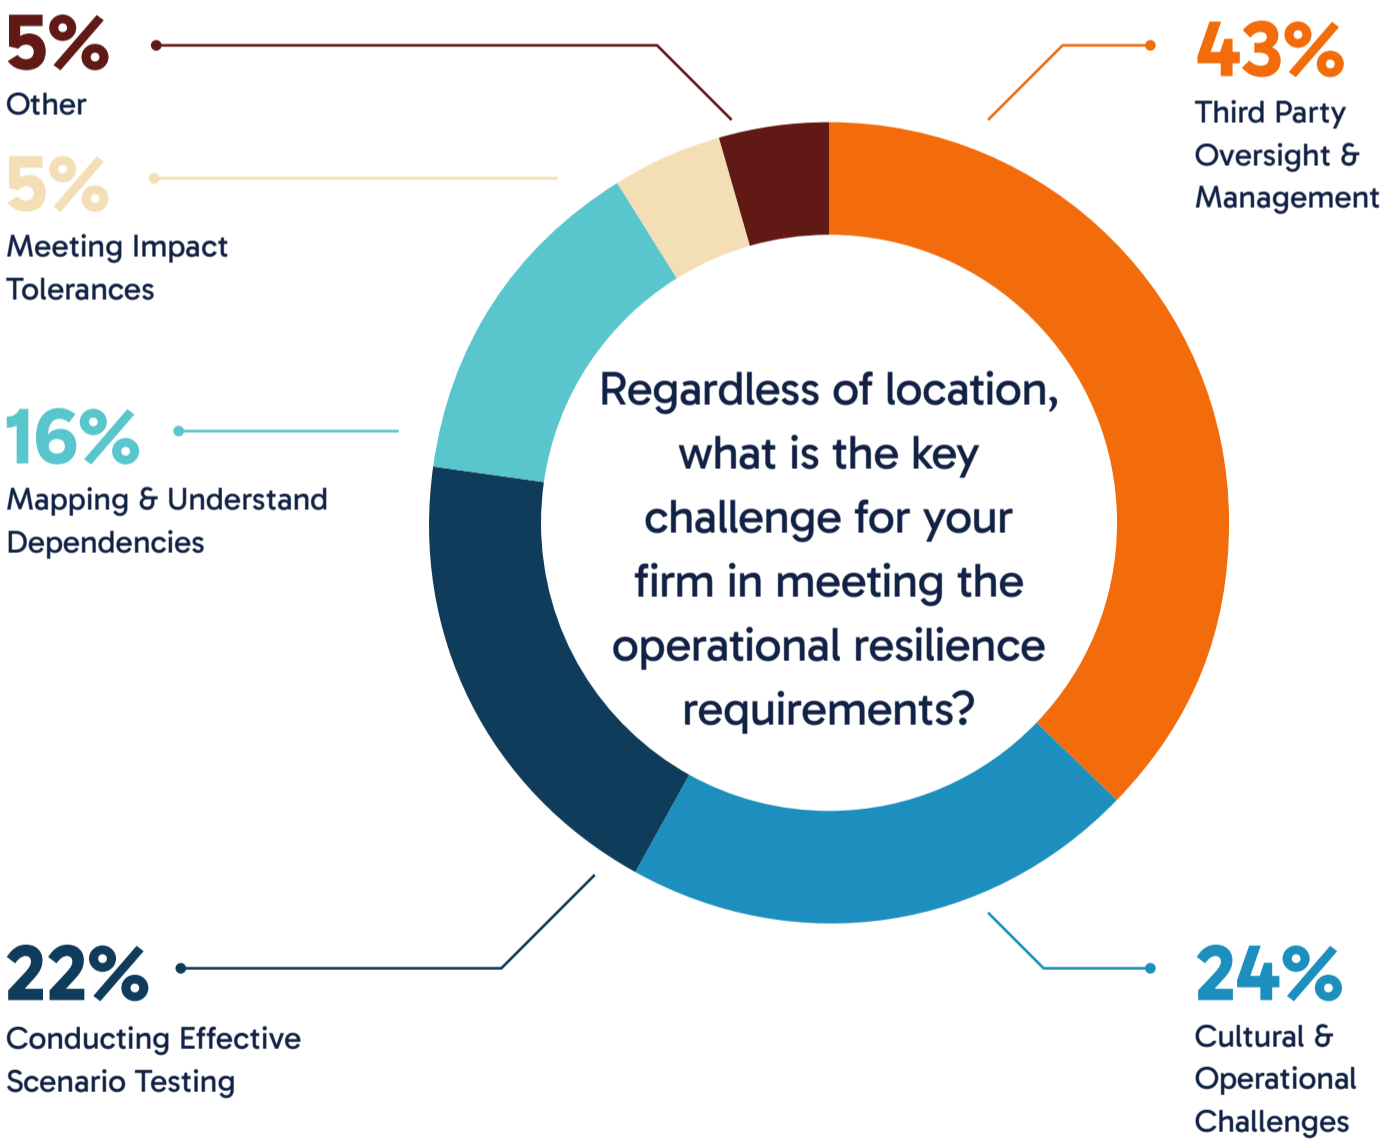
5%
Other

5%
Meeting Impact Tolerances

16%
Mapping & Understand Dependencies

22%
Conducting Effective Scenario Testing

43%
Third Party Oversight & Management

24%
Cultural & Operational Challenges

Regardless of location, what is the key challenge for your firm in meeting the operational resilience requirements?